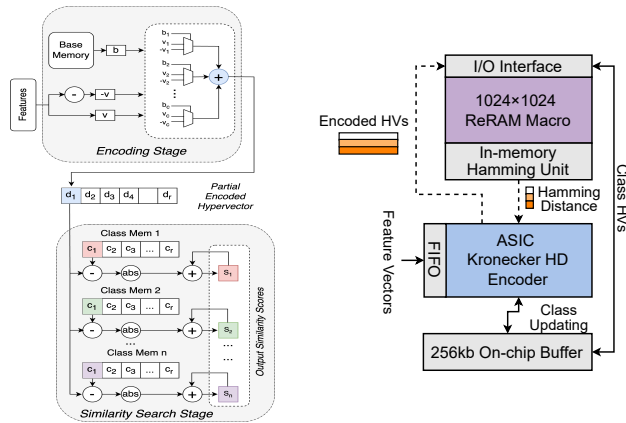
Base Memory

b

$b_1$ $v_1$ $-v_1$

$b_2$ $v_2$ $-v_2$

$b_c$ $v_c$ $-v_c$

+

Features

-

-v

v

Encoding Stage

$d_1$ $d_2$ $d_3$ $d_4$ ... $d_r$

Partial Encoded Hypervector

Class Mem 1

$c_1$ $c_2$ $c_3$ ... $c_r$

-

abs

+

$s_1$

Class Mem 2

$c_1$ $c_2$ $c_3$ ... $c_r$

-

abs

+

$s_2$

...

Class Mem n

$c_1$ $c_2$ $c_3$ ... $c_r$

-

abs

+

$s_n$

Output Similarity Scores

Similarity Search Stage

Encoded HVs

I/O Interface

1024×1024 ReRAM Macro

In-memory Hamming Unit

Hamming Distance

Class HVs

Feature Vectors

FIFO

ASIC Kronecker HD Encoder

Class Updating

256kb On-chip Buffer